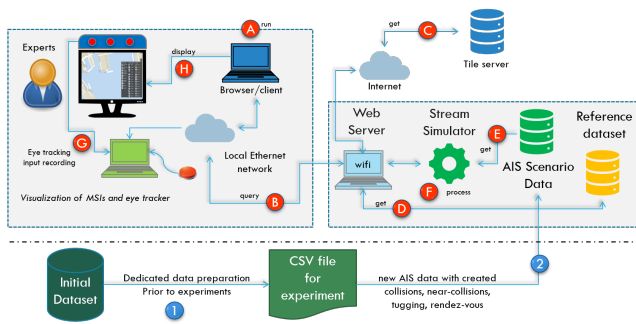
Experts

display

A run

H

Browser/client

get

C

Tile server

Internet

G

Eye tracking input recording

Local Ethernet network

Visualization of MSIs and eye tracker

query

B

Web Server

wifi

Stream Simulator

E

get

F

process

AIS Scenario Data

Reference dataset

get

D

Initial Dataset

Dedicated data preparation Prior to experiments

1

CSV file for experiment

new AIS data with created collisions, near-collisions, tugging, rendez-vous

2